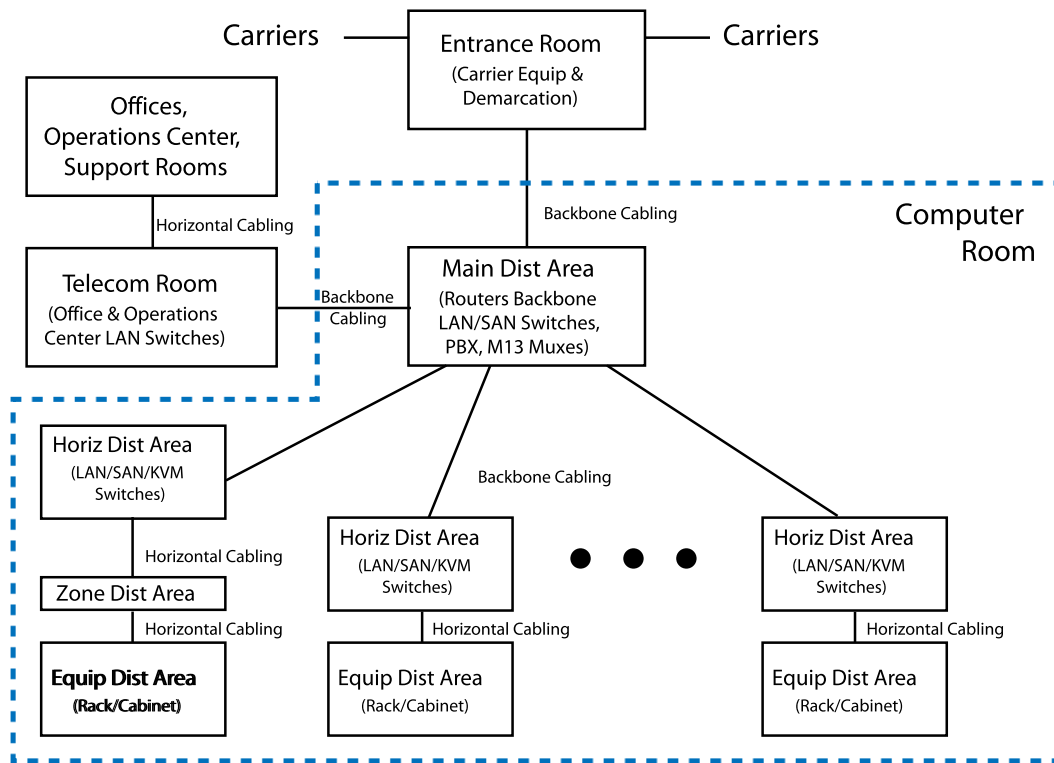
Carriers

Entrance Room
(Carrier Equip & Demarcation)

Carriers

Offices, Operations Center, Support Rooms

Horizontal Cabling

Backbone Cabling

Computer Room

Telecom Room
(Office & Operations Center LAN Switches)

Backbone Cabling

Main Dist Area
(Routers Backbone LAN/SAN Switches, PBX, M13 Muxes)

Horiz Dist Area
(LAN/SAN/KVM Switches)

Backbone Cabling

Horizontal Cabling

Horiz Dist Area
(LAN/SAN/KVM Switches)

Horiz Dist Area
(LAN/SAN/KVM Switches)

Zone Dist Area

Horizontal Cabling

Horizontal Cabling

Horizontal Cabling

Equip Dist Area
(Rack/Cabinet)

Equip Dist Area
(Rack/Cabinet)

Equip Dist Area
(Rack/Cabinet)